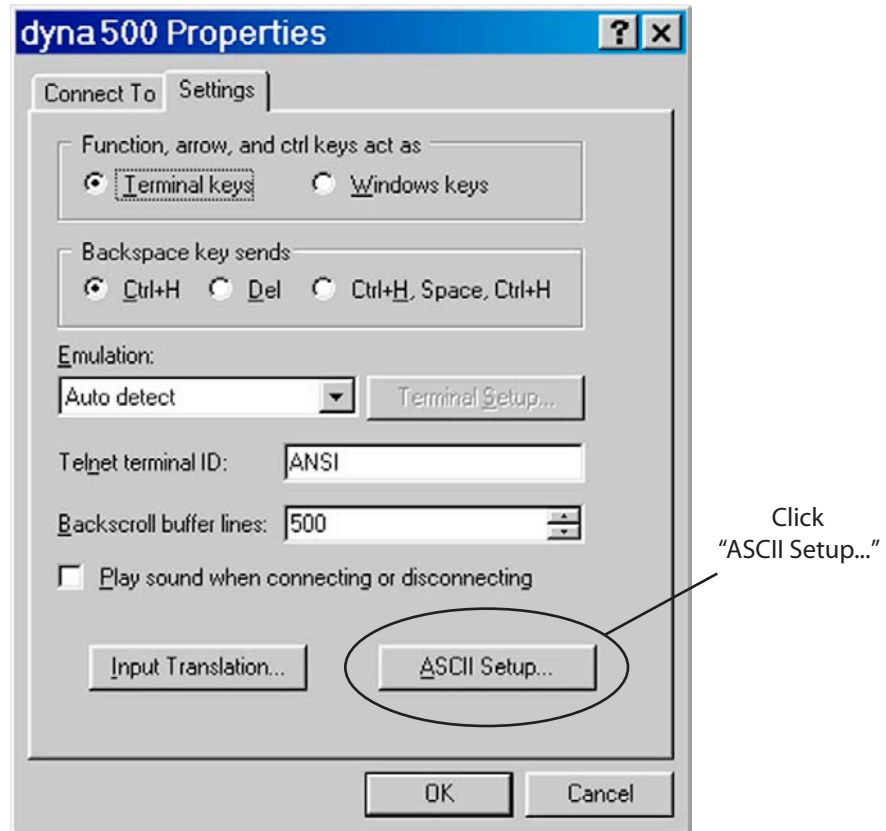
dyna500 Properties

?
×

Connect To
Settings

Function, arrow, and ctrl keys act as
Terminal keys
Windows keys

Backspace key sends
Ctrl+H
Del
Ctrl+H, Space, Ctrl+H

Emulation:
Auto detect
Terminal Setup...

Telnet terminal ID:
ANSI

Backscroll buffer lines:
500

Play sound when connecting or disconnecting

Input Translation...
ASCII Setup...

Click "ASCII Setup..."

OK
Cancel